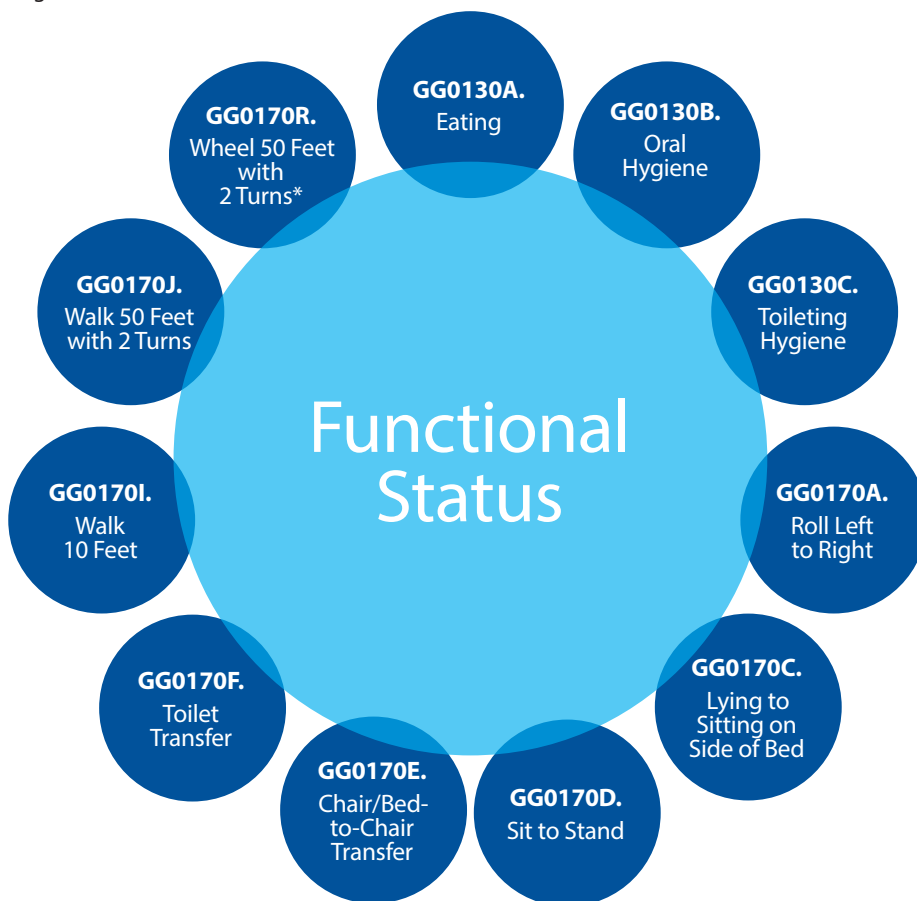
GG0130A.
Eating

GG0130B.
Oral Hygiene

GG0130C.
Toileting Hygiene

GG0170A.
Roll Left to Right

GG0170C.
Lying to Sitting on Side of Bed

GG0170D.
Sit to Stand

GG0170E.
Chair/Bed-to-Chair Transfer

GG0170F.
Toilet Transfer

GG0170I.
Walk 10 Feet

GG0170J.
Walk 50 Feet with 2 Turns

GG0170R.
Wheel 50 Feet with 2 Turns*

Functional Status